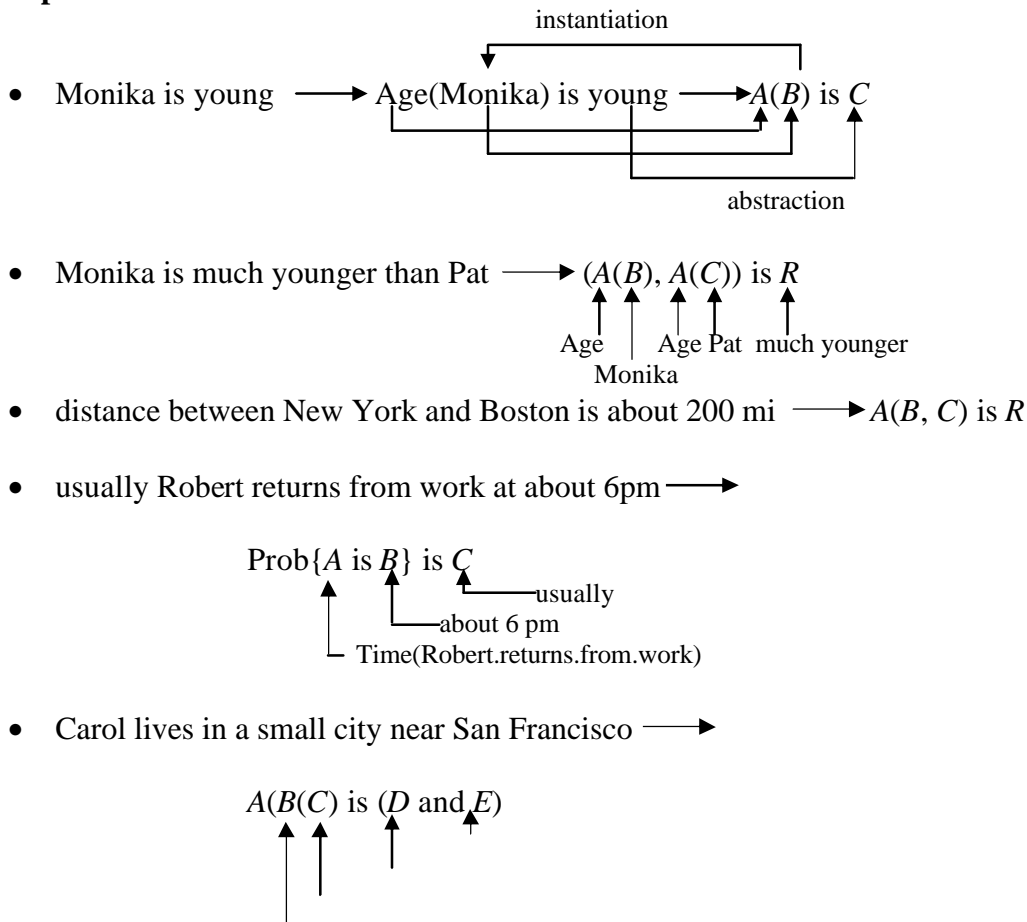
instantiation

- Monika is young → Age(Monika) is young → $A(B)$ is $C$

abstraction

- Monika is much younger than Pat → $(A(B), A(C))$ is $R$

Age Monika Age Pat much younger

- distance between New York and Boston is about 200 mi → $A(B, C)$ is $R$

- usually Robert returns from work at about 6pm →

Prob{$A$ is $B$} is $C$

usually

about 6 pm

Time(Robert.returns.from.work)

- Carol lives in a small city near San Francisco →

$A(B(C)$ is ($D$ and $E$)